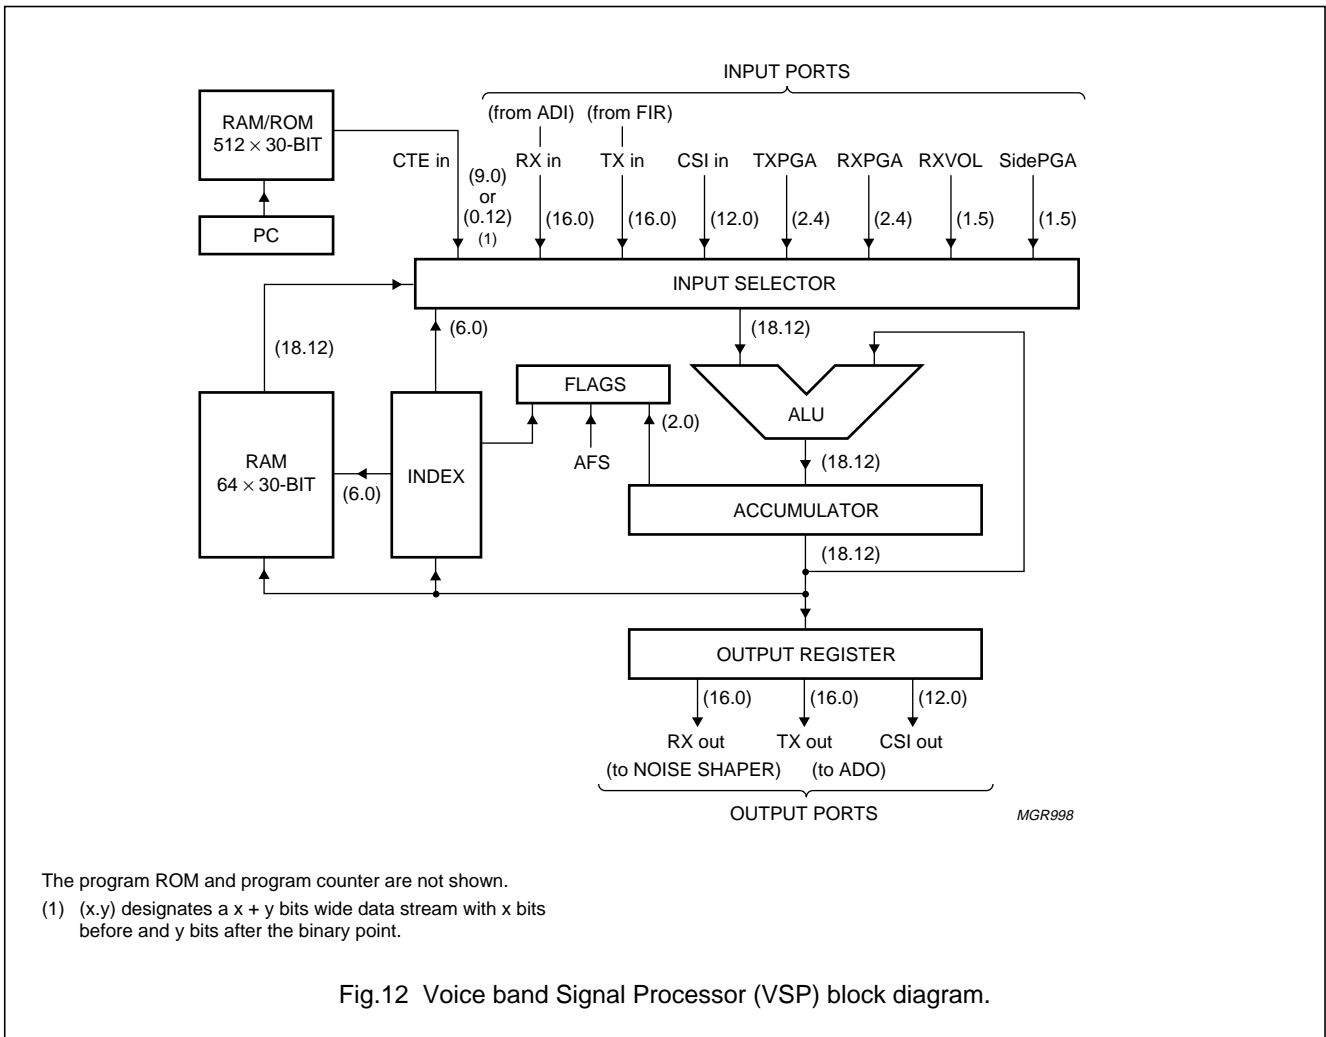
INPUT PORTS

RAM/ROM
$512 \times 30$-BIT

PC

(from ADI) (from FIR)

CTE in (9.0) or (0.12) (1) RX in (16.0) TX in (16.0) CSI in (12.0) TXPGA (2.4) RXPGA (2.4) RXVOL (1.5) SidePGA (1.5)

INPUT SELECTOR

(18.12) (6.0) (18.12)

FLAGS

ALU

(2.0)

AFS

RAM
$64 \times 30$-BIT

(6.0)

INDEX

(18.12)

ACCUMULATOR

(18.12)

OUTPUT REGISTER

(16.0) (16.0) (12.0)

RX out TX out CSI out

(to NOISE SHAPER) (to ADO)

OUTPUT PORTS

MGR998

The program ROM and program counter are not shown.

(1) (x.y) designates a x + y bits wide data stream with x bits before and y bits after the binary point.

Fig.12 Voice band Signal Processor (VSP) block diagram.